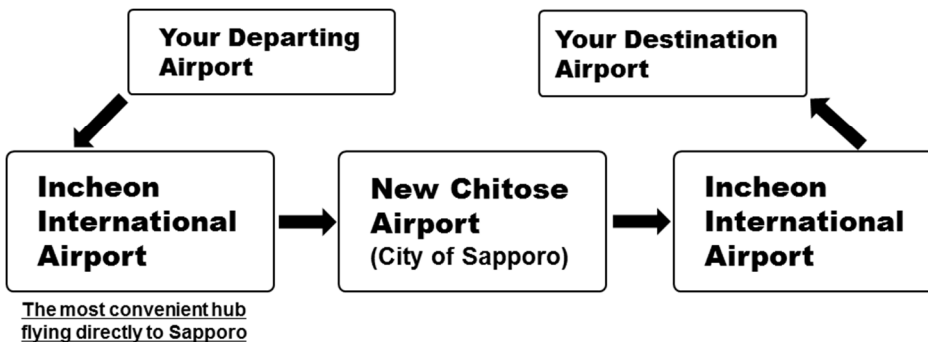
Your Departing Airport

Your Destination Airport

Incheon International Airport

The most convenient hub flying directly to Sapporo

New Chitose Airport
(City of Sapporo)

Incheon International Airport